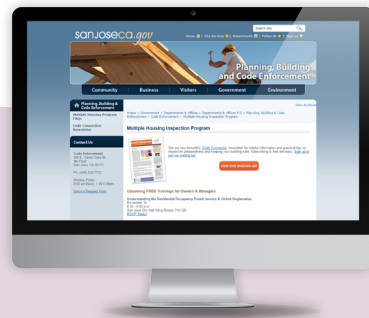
sanjoseca.gov

Search Site

Home | Site Services | Departments | Follow Us | Sign Up

Planning, Building and Code Enforcement

Community
Business
Visitors
Government
Environment

Planning, Building & Code Enforcement

Multiple Housing Program FAQs

Code Connection Newsletter

Contact Us

Code Enforcement
200 E. Santa Clara St.
4th Floor
San Jose, CA 95113

Ph: (408) 535-7770

Monday-Friday
8:00 am-Noon, 1:00-5:00pm

Service Request Form

Home » Government » Departments & Offices » Departments & Offices H-Z » Planning, Building & Code Enforcement » Code Enforcement » Multiple Housing Inspection Program

Multiple Housing Inspection Program

Get our new bimonthly Code Connection newsletter for helpful information and practical tips on inspection preparations and keeping your building safe. Subscribing is free and easy. Sign up to join our mailing list.

Upcoming FREE Trainings for Owners & Managers

Understanding the Residential Occupancy Permit Invoice & Online Registration
November 14
6:00 - 8:00 p.m.
San Jose City Hall Wing Room 118-120
RSVP Today!